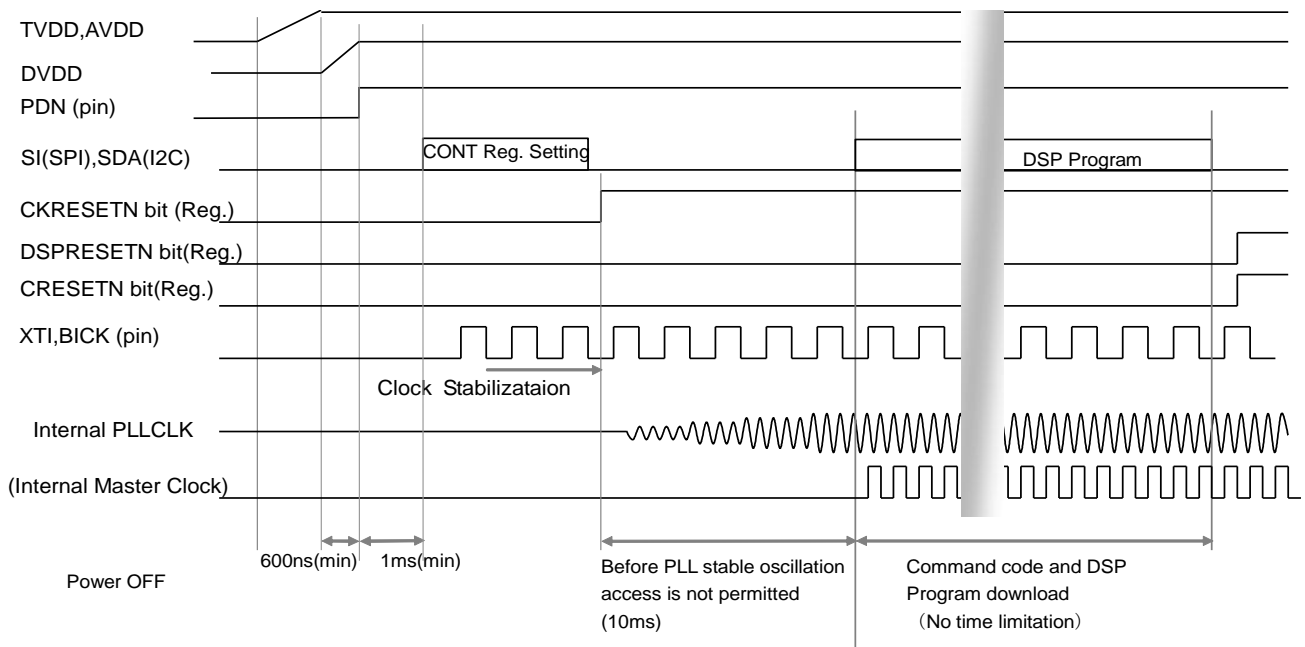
TVDD,AVDD

DVDD

PDN (pin)

SI(SPI),SDA(I2C)

CONT Reg. Setting

DSP Program

CKRESETN bit (Reg.)

DSPRESETN bit(Reg.)

CRESETN bit(Reg.)

XTI,BICK (pin)

Clock Stabilizataion

Internal PLLCLK

(Internal Master Clock)

600ns(min)

1ms(min)

Power OFF

Before PLL stable oscillation access is not permitted (10ms)

Command code and DSP Program download (No time limitation)